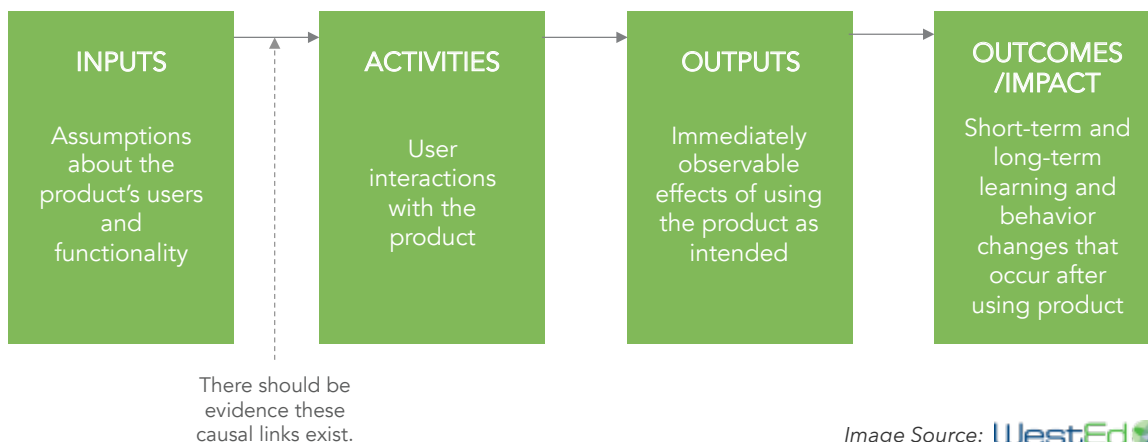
INPUTS

Assumptions about the product's users and functionality

ACTIVITIES

User interactions with the product

OUTPUTS

Immediately observable effects of using the product as intended

OUTCOMES /IMPACT

Short-term and long-term learning and behavior changes that occur after using product

There should be evidence these causal links exist.

Image Source: WestEd